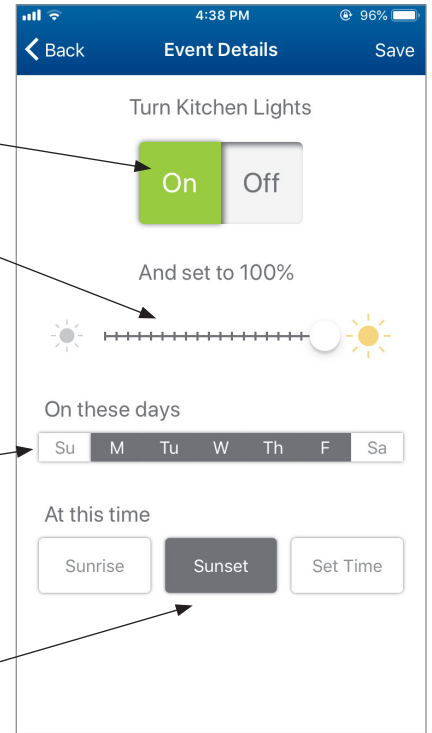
4:38 PM
96%
Back
Event Details
Save

Turn Kitchen Lights

On
Off

And set to 100%

On these days

| Su | M | Tu | W | Th | F | Sa |
|---|---|---|---|---|---|---|

At this time

Sunrise
Sunset
Set Time